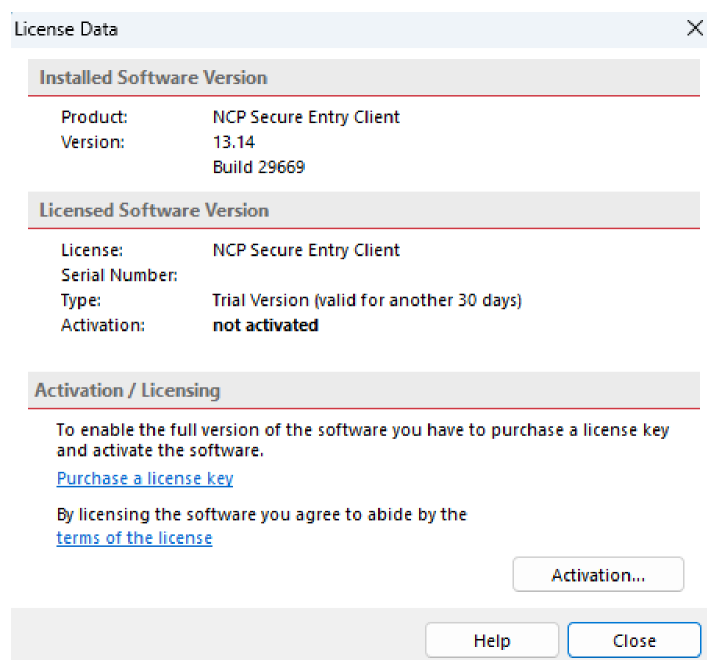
License Data

Installed Software Version

Product: NCP Secure Entry Client
Version: 13.14
Build 29669

Licensed Software Version

License: NCP Secure Entry Client
Serial Number:
Type: Trial Version (valid for another 30 days)
Activation: **not activated**

Activation / Licensing

To enable the full version of the software you have to purchase a license key and activate the software.

Purchase a license key

By licensing the software you agree to abide by the terms of the license

Activation...

Help

Close